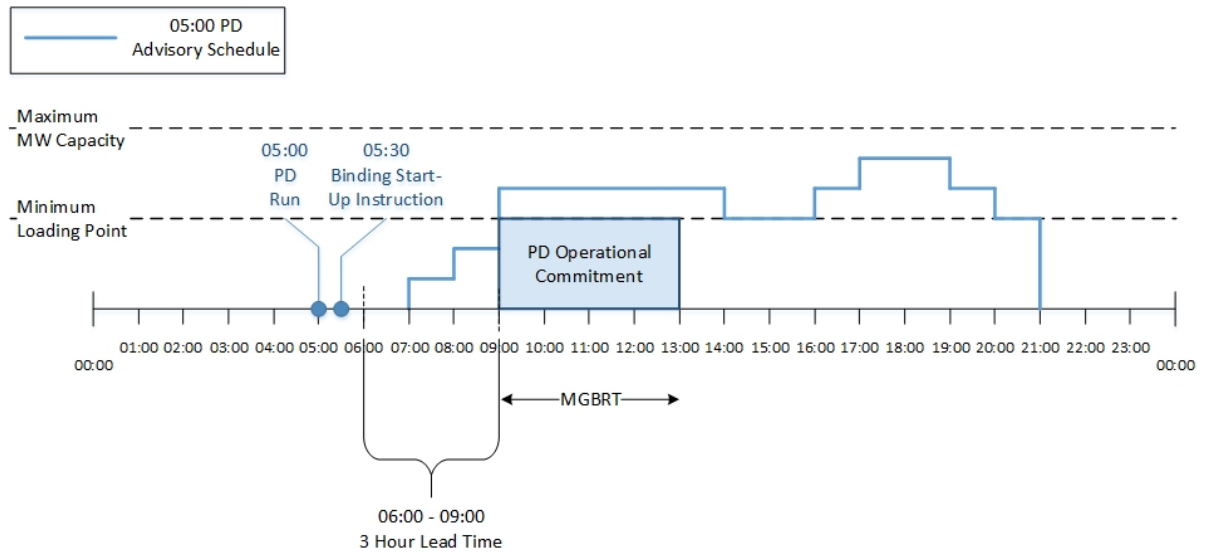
05:00 PD Advisory Schedule

Maximum MW Capacity

Minimum Loading Point

05:00 PD Run

05:30 Binding Start-Up Instruction

PD Operational Commitment

00:00 01:00 02:00 03:00 04:00 05:00 06:00 07:00 08:00 09:00 10:00 11:00 12:00 13:00 14:00 15:00 16:00 17:00 18:00 19:00 20:00 21:00 22:00 23:00 00:00

MGBRT

06:00 - 09:00
3 Hour Lead Time